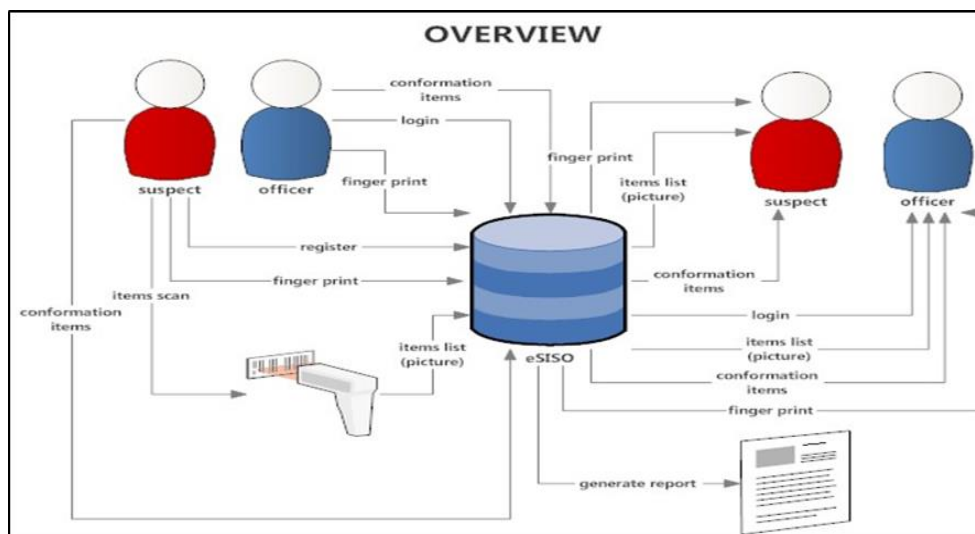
OVERVIEW

suspect

officer

conformation items

login

finger print

register

finger print

items scan

conformation items

items list (picture)

eSISO

finger print

items list (picture)

suspect

officer

conformation items

login

items list (picture)

conformation items

finger print

generate report